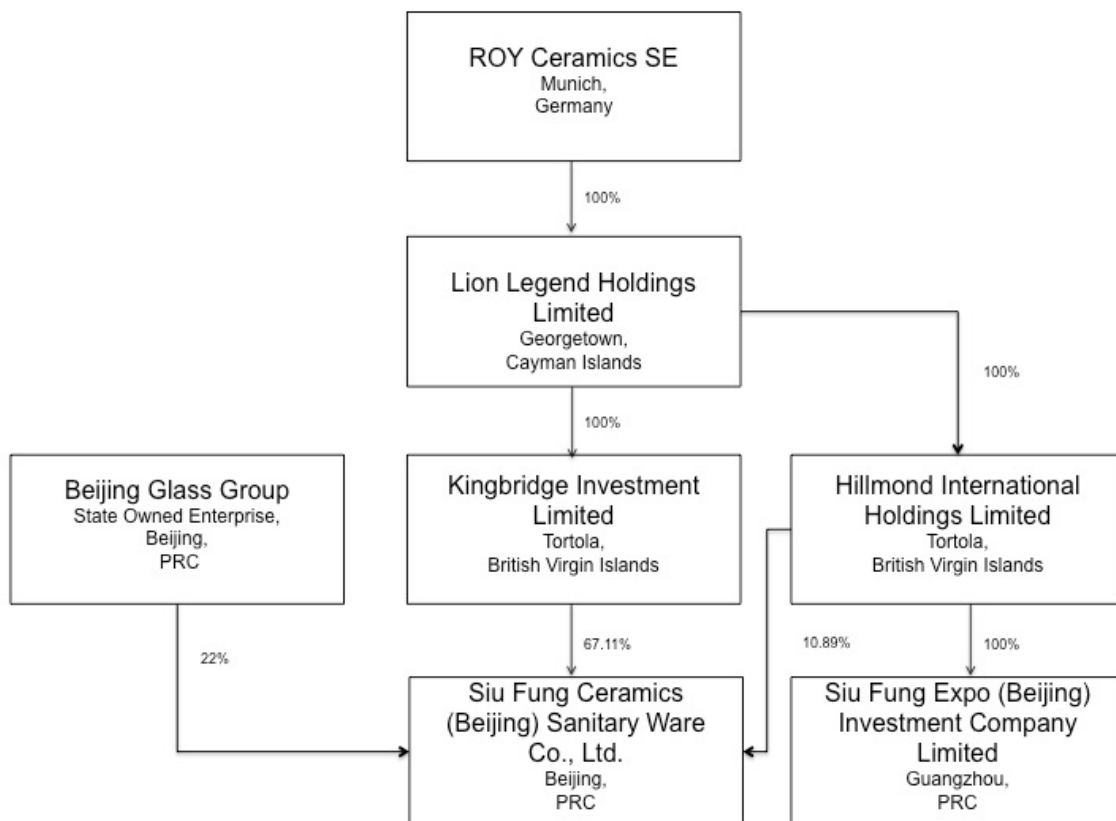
ROY Ceramics SE
Munich,
Germany

100%

Lion Legend Holdings Limited
Georgetown,
Cayman Islands

100%

100%

Beijing Glass Group
State Owned Enterprise,
Beijing,
PRC

Kingbridge Investment Limited
Tortola,
British Virgin Islands

Hillmond International Holdings Limited
Tortola,
British Virgin Islands

22%

67.11%

10.89%

100%

Siu Fung Ceramics (Beijing) Sanitary Ware Co., Ltd.
Beijing,
PRC

Siu Fung Expo (Beijing) Investment Company Limited
Guangzhou,
PRC